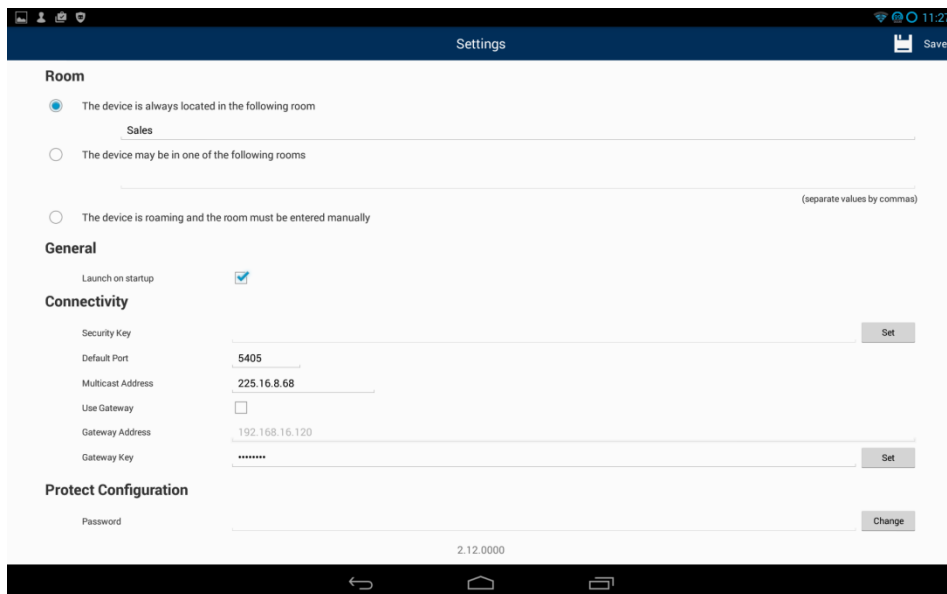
11:2

Settings

Save

Room

The device is always located in the following room

Sales

The device may be in one of the following rooms

(separate values by commas)

The device is roaming and the room must be entered manually

General

Launch on startup

Connectivity

Security Key

Set

Default Port

5405

Multicast Address

225.16.8.68

Use Gateway

Gateway Address

192.168.16.120

Gateway Key

••••••••

Set

Protect Configuration

Password

Change

2.12.0000